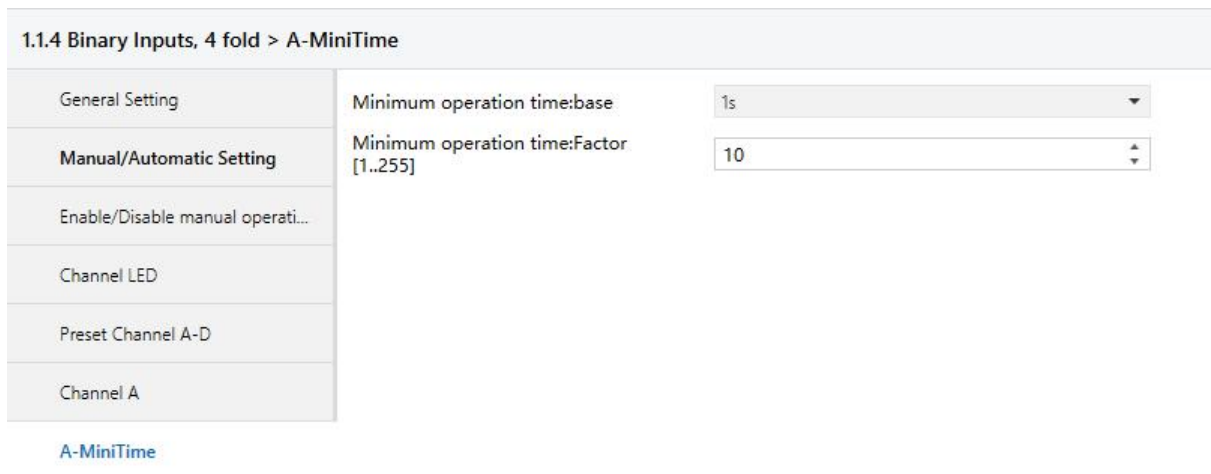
1.1.4 Binary Inputs, 4 fold > A-MiniTime

General Setting

Manual/Automatic Setting

Enable/Disable manual operati...

Channel LED

Preset Channel A-D

Channel A

A-MiniTime

Minimum operation time:base

1s

Minimum operation time:Factor [1..255]

10